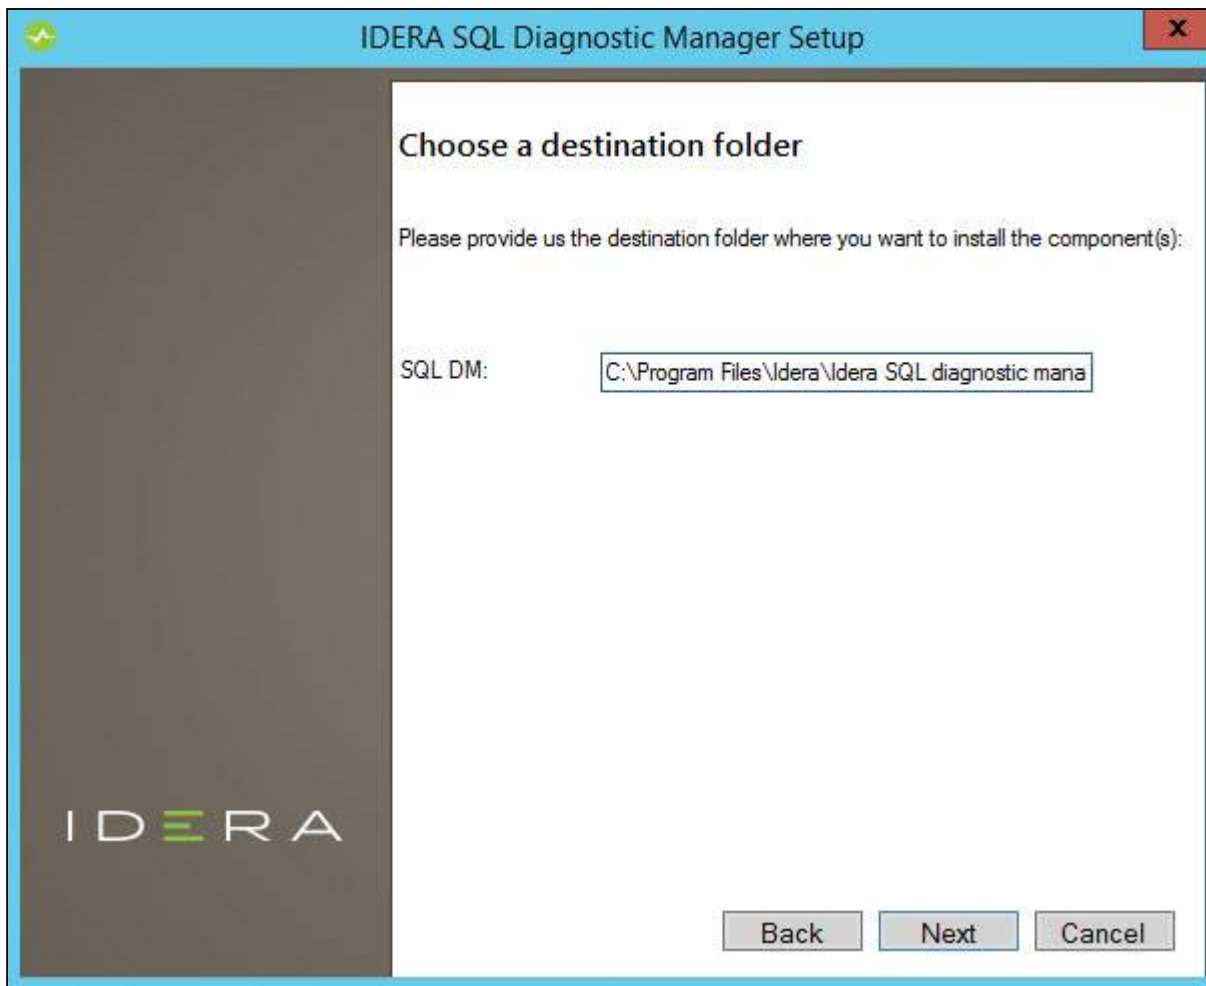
IDERA SQL Diagnostic Manager Setup

x

Choose a destination folder

Please provide us the destination folder where you want to install the component(s):

SQL DM: C:\Program Files\Idera\Idera SQL diagnostic mana

IDERA

Back Next Cancel